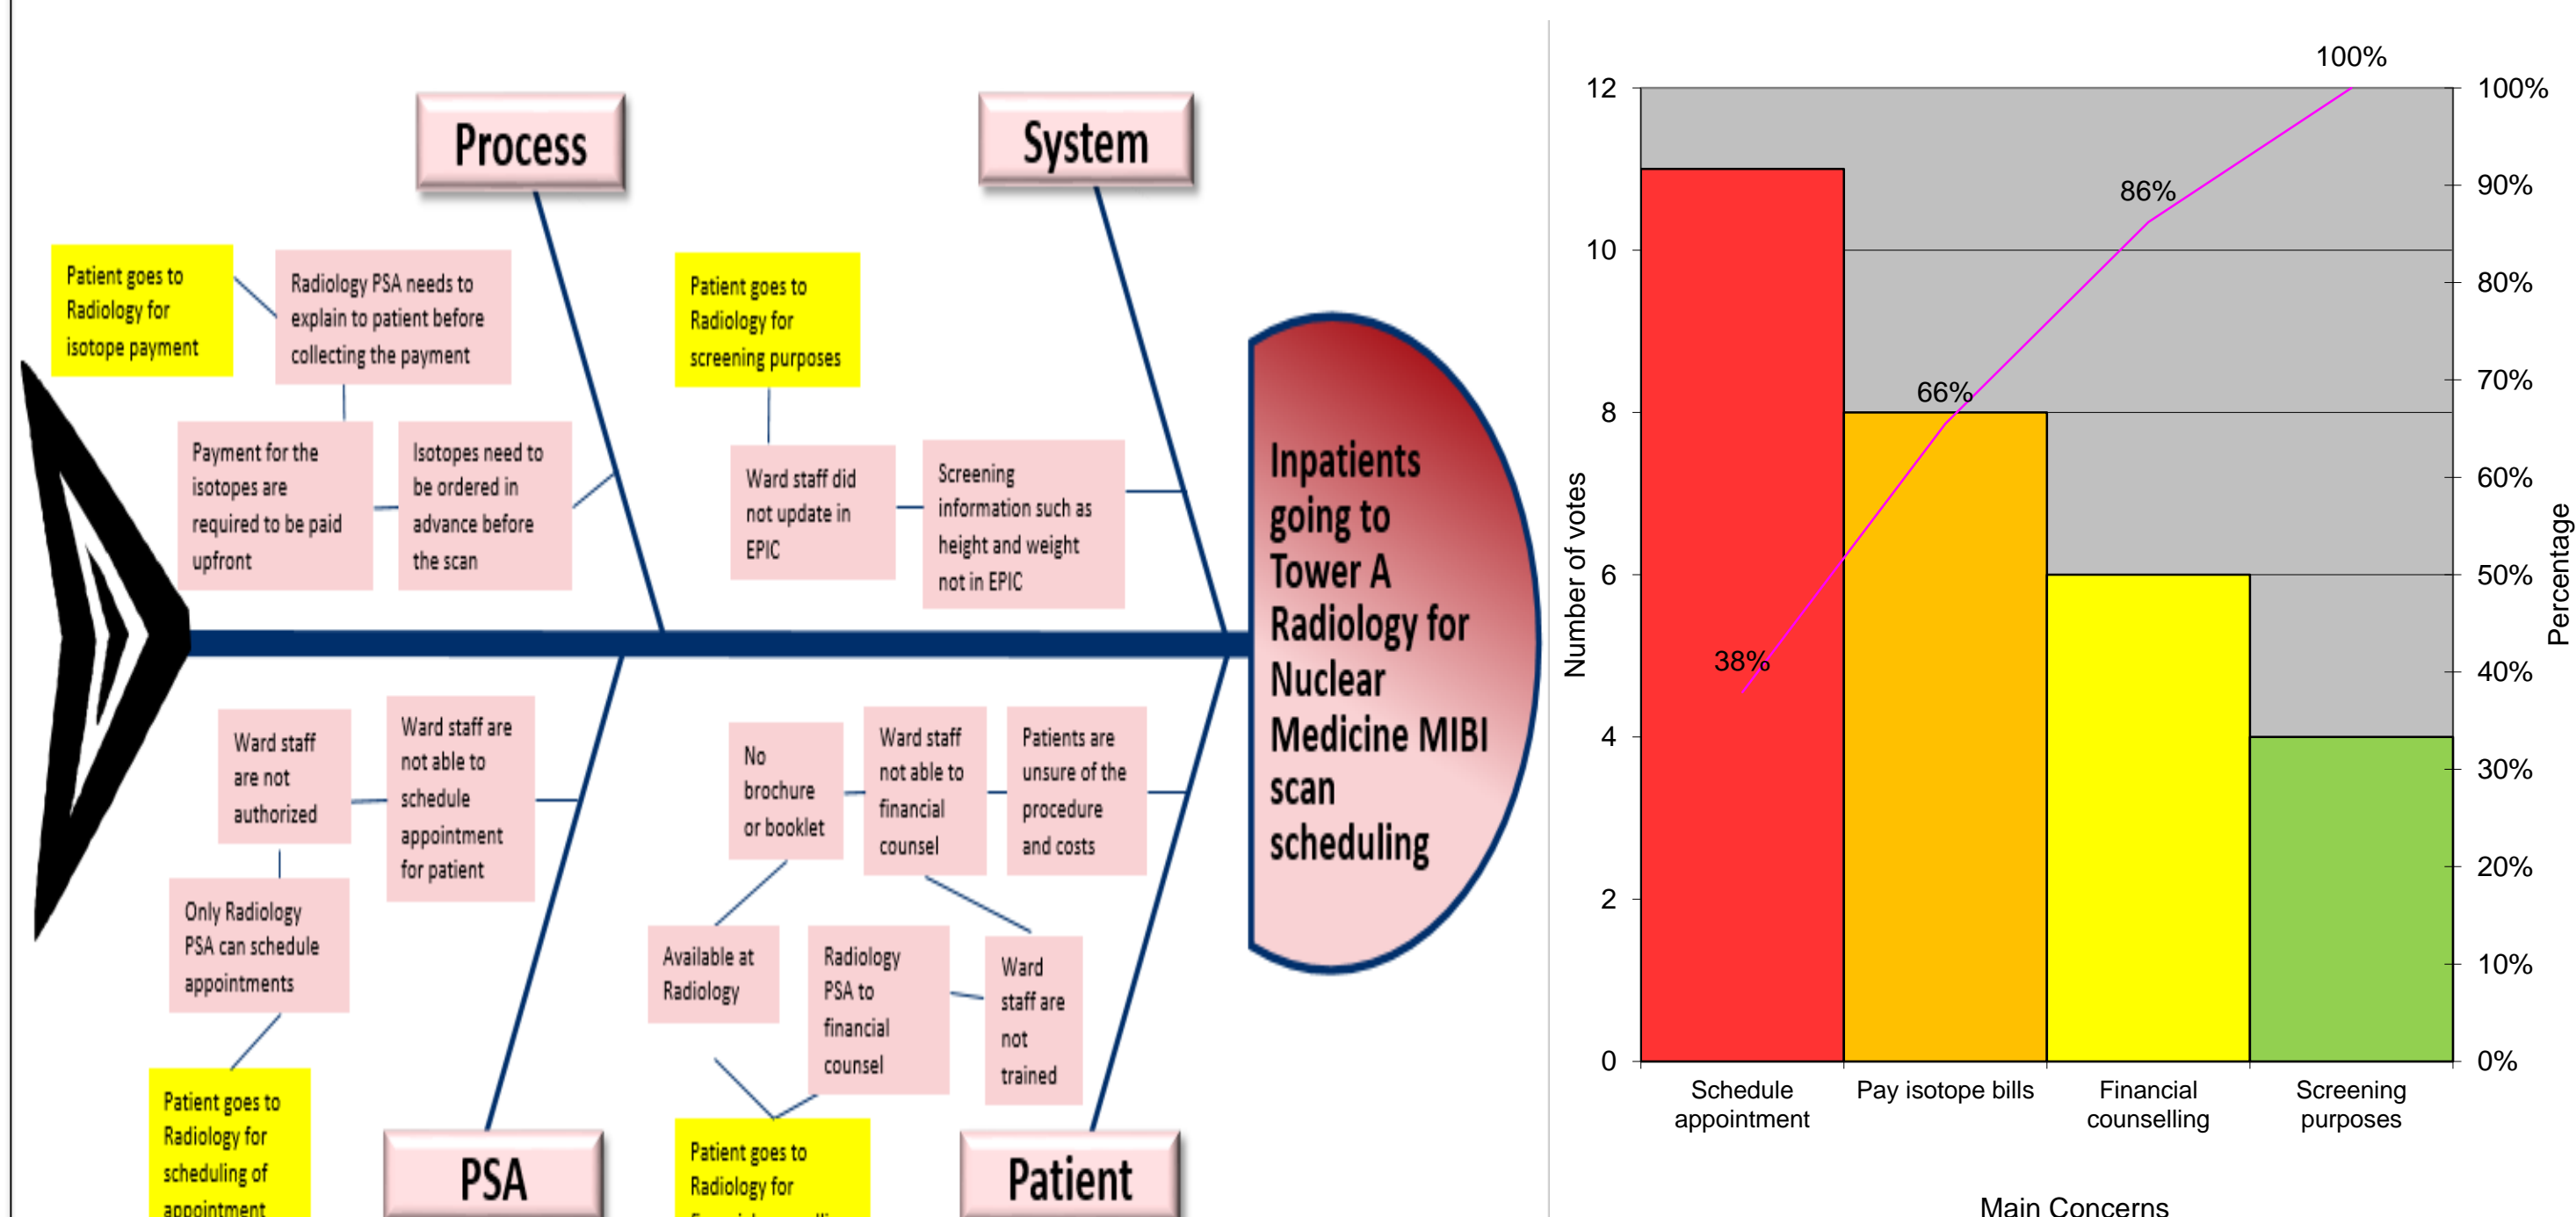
Process

System

Patient goes to Radiology for isotope payment

Radiology PSA needs to explain to patient before collecting the payment

Payment for the isotopes are required to be paid upfront

Isotopes need to be ordered in advance before the scan

Patient goes to Radiology for screening purposes

Ward staff did not update in EPIC

Screening information such as height and weight not in EPIC

Inpatients going to Tower A Radiology for Nuclear Medicine MIBI scan scheduling

Ward staff are not authorized

Ward staff are not able to schedule appointment for patient

Only Radiology PSA can schedule appointments

Patient goes to Radiology for scheduling of appointment

No brochure or booklet

Ward staff not able to financial counsel

Patients are unsure of the procedure and costs

Available at Radiology

Radiology PSA to financial counsel

Ward staff are not trained

Patient goes to Radiology for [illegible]

PSA

Patient

| Main Concerns | Number of votes |
|---|---|
| Schedule appointment | 11 |
| Pay isotope bills | 8 |
| Financial counselling | 6 |
| Screening purposes | 4 |

12, 10, 8, 6, 4, 2, 0
Number of votes
100%, 90%, 80%, 70%, 60%, 50%, 40%, 30%, 20%, 10%, 0%
Percentage
38%
66%
86%
100%
Main Concerns